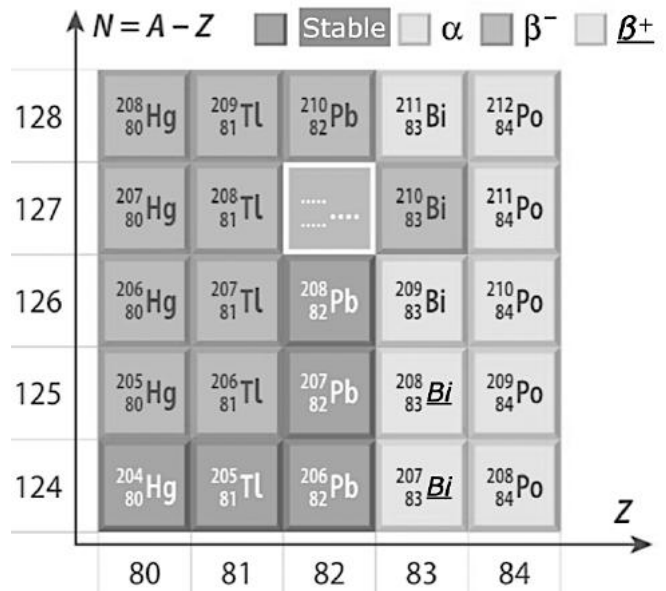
$N = A - Z$ Stable α $β^-$ $\underline{β^+}$

| | | | | | |
|---|---|---|---|---|---|
| 128 | $^{208}_{80}Hg$ | $^{209}_{81}Tl$ | $^{210}_{82}Pb$ | $^{211}_{83}Bi$ | $^{212}_{84}Po$ |
| 127 | $^{207}_{80}Hg$ | $^{208}_{81}Tl$ | $^{.....}_{.....}.....$ | $^{210}_{83}Bi$ | $^{211}_{84}Po$ |
| 126 | $^{206}_{80}Hg$ | $^{207}_{81}Tl$ | $^{208}_{82}Pb$ | $^{209}_{83}Bi$ | $^{210}_{84}Po$ |
| 125 | $^{205}_{80}Hg$ | $^{206}_{81}Tl$ | $^{207}_{82}Pb$ | $^{208}_{83}\underline{Bi}$ | $^{209}_{84}Po$ |
| 124 | $^{204}_{80}Hg$ | $^{205}_{81}Tl$ | $^{206}_{82}Pb$ | $^{207}_{83}\underline{Bi}$ | $^{208}_{84}Po$ |
| | 80 | 81 | 82 | 83 | 84 |

Z